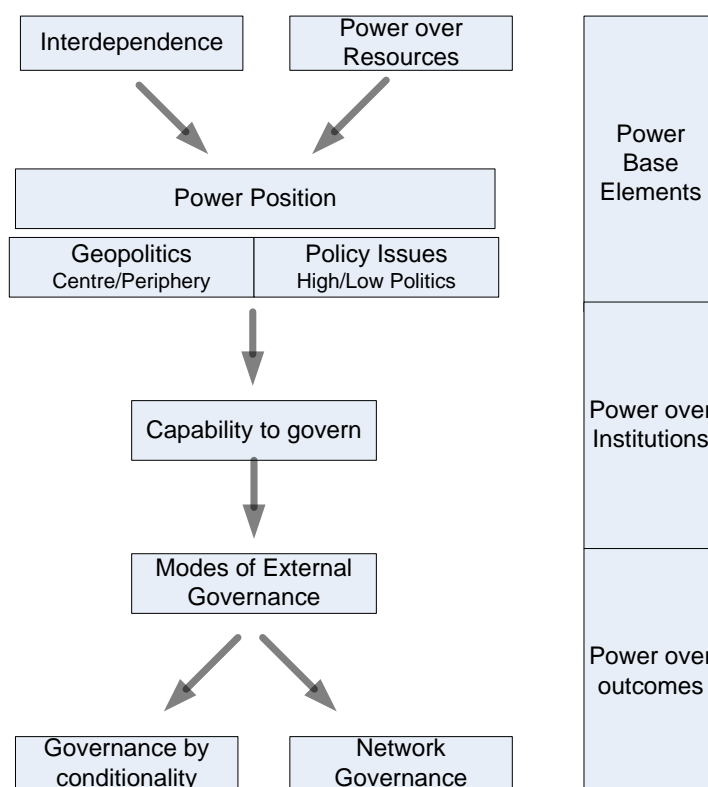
Interdependence

Power over Resources

Power Position

Geopolitics
Centre/Periphery

Policy Issues
High/Low Politics

Capability to govern

Modes of External Governance

Governance by conditionality

Network Governance

Power Base Elements

Power over Institutions

Power over outcomes